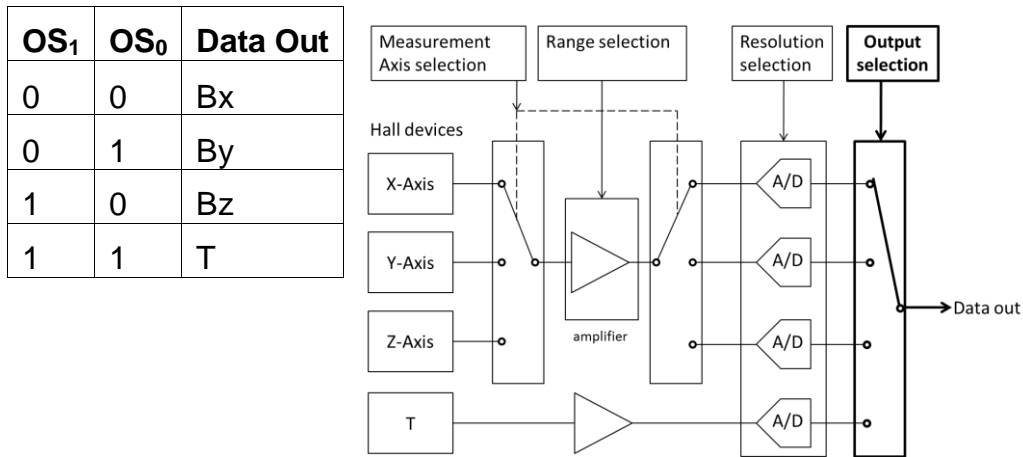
| $OS_1$ | $OS_0$ | Data Out |
|---|---|---|
| 0 | 0 | Bx |
| 0 | 1 | By |
| 1 | 0 | Bz |
| 1 | 1 | T |

Measurement Axis selection

Range selection

Resolution selection

Output selection

Hall devices

X-Axis

Y-Axis

Z-Axis

T

amplifier

A/D

A/D

A/D

A/D

Data out